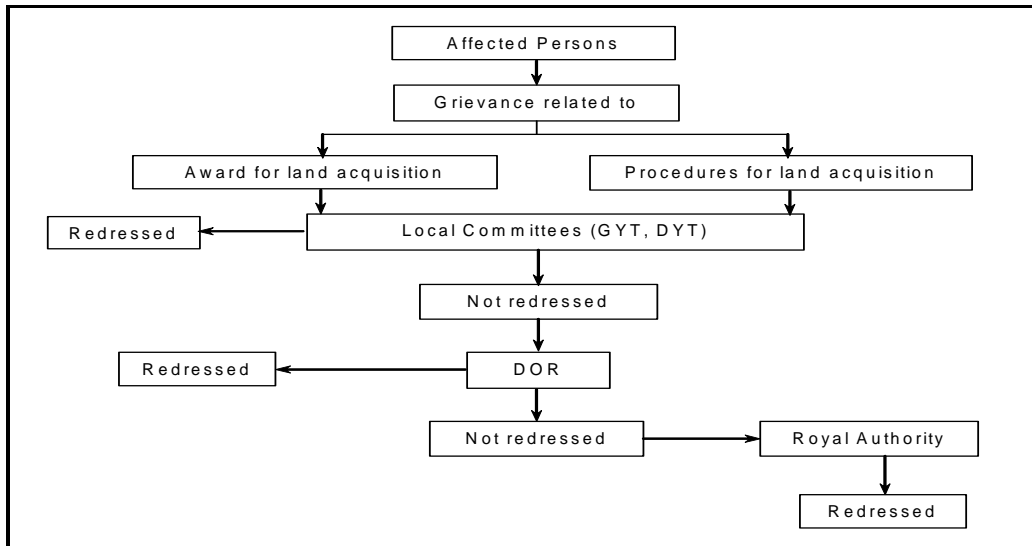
Affected Persons

Grievance related to

Award for land acquisition

Procedures for land acquisition

Redressed

Local Committees (GYT, DYT)

Not redressed

Redressed

DOR

Not redressed

Royal Authority

Redressed